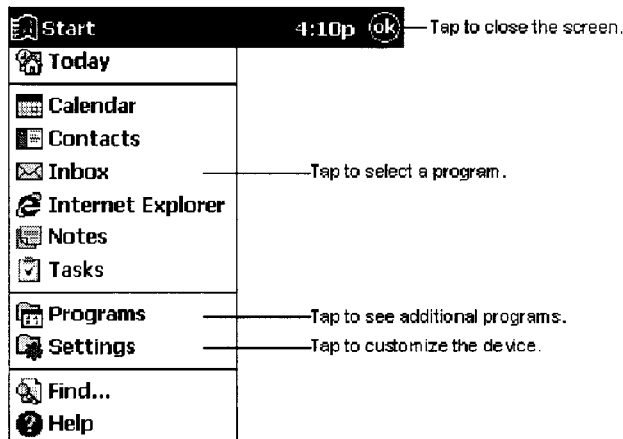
Start 4:10p ok
Tap to close the screen.

Today

Calendar
Contacts
Inbox
Internet Explorer
Notes
Tasks

Tap to select a program.

Programs
Tap to see additional programs.
Settings
Tap to customize the device.

Find...
Help